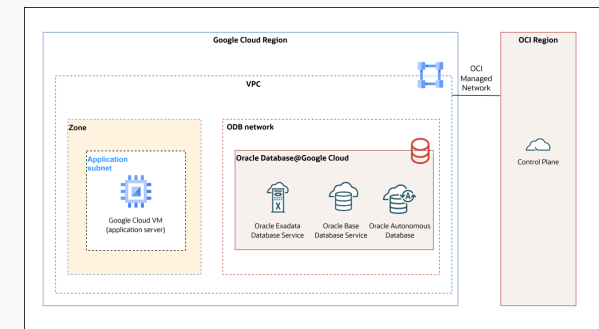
Google Cloud Region

VPC

OCI Managed Network

OCI Region

Zone

Application subnet

Google Cloud VM (application server)

ODB network

Oracle Database@Google Cloud

Oracle Exadata Database Service

Oracle Base Database Service

Oracle Autonomous Database

Control Plane